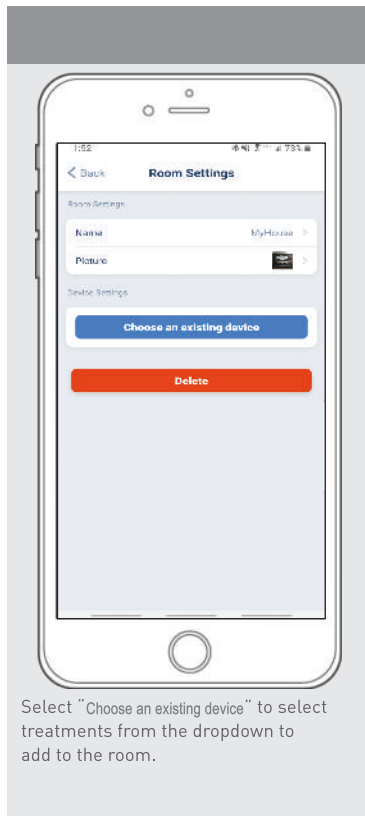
1:52

73%

< Back

Room Settings

Room Settings

Name

MyHouse >

Picture

>

Device Settings

Choose an existing device

Delete

Select "Choose an existing device" to select treatments from the dropdown to add to the room.